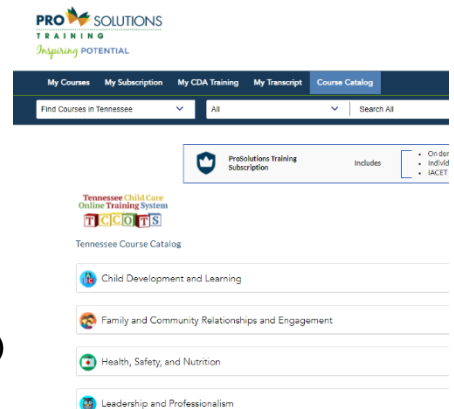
PRO SOLUTIONS
TRAINING
Inspiring POTENTIAL

My Courses My Subscription My CDA Training My Transcript Course Catalog

Find Courses in Tennessee
All
Search All

ProSolutions Training Subscription
Includes
• On der
• Individ
• IACET

Tennessee Child Care Online Training System
TCCOTS

Tennessee Course Catalog

Child Development and Learning

Family and Community Relationships and Engagement

Health, Safety, and Nutrition

Leadership and Professionalism